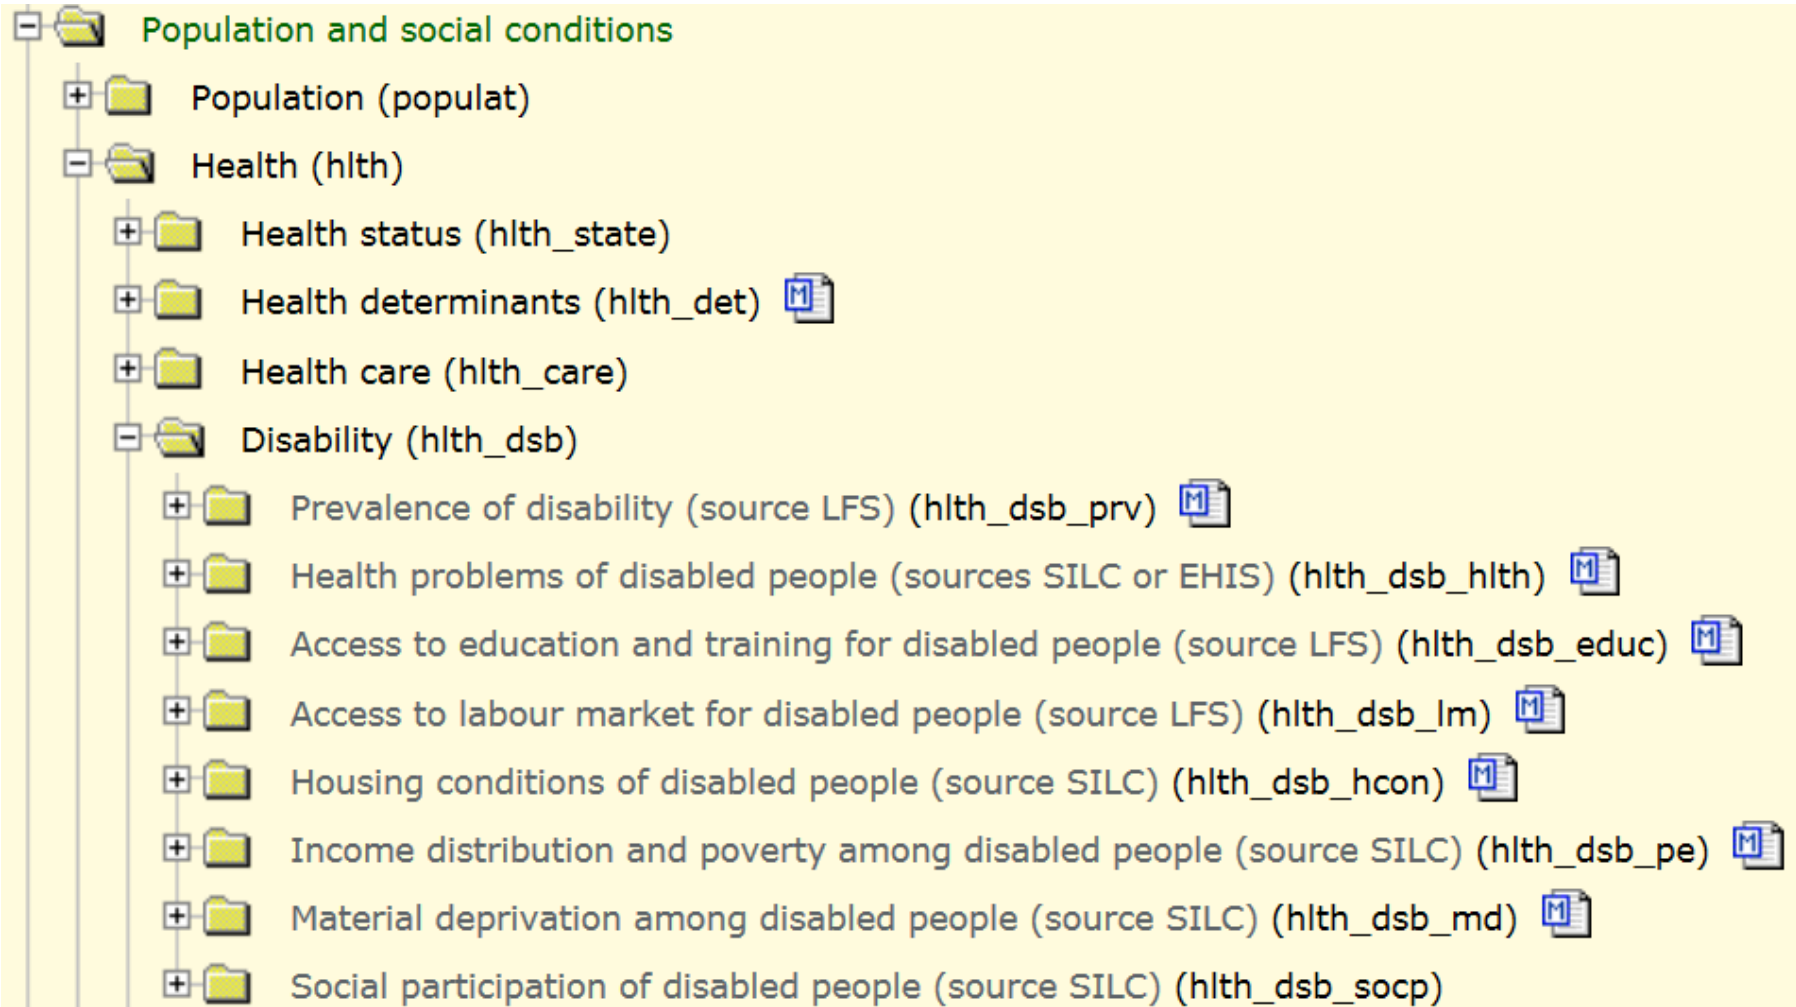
Population and social conditions

Population (populat)

Health (hlth)

Health status (hlth_state)

Health determinants (hlth_det)

Health care (hlth_care)

Disability (hlth_dsb)

Prevalence of disability (source LFS) (hlth_dsb_prv)

Health problems of disabled people (sources SILC or EHIS) (hlth_dsb_hlth)

Access to education and training for disabled people (source LFS) (hlth_dsb_educ)

Access to labour market for disabled people (source LFS) (hlth_dsb_lm)

Housing conditions of disabled people (source SILC) (hlth_dsb_hcon)

Income distribution and poverty among disabled people (source SILC) (hlth_dsb_pe)

Material deprivation among disabled people (source SILC) (hlth_dsb_md)

Social participation of disabled people (source SILC) (hlth_dsb_socp)